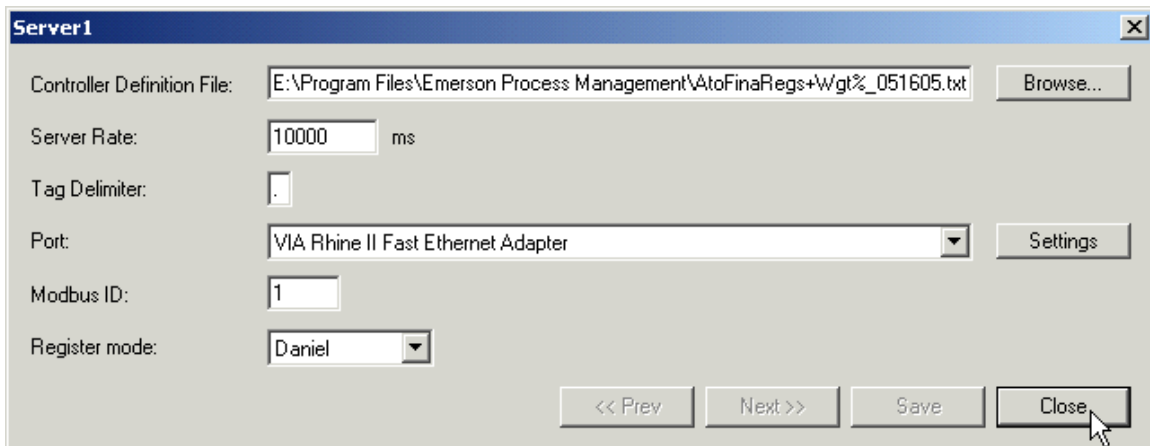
Server1

Controller Definition File: E:\Program Files\Emerson Process Management\AtoFinaRegs+Wgt%_051605.txt Browse...

Server Rate: 10000 ms

Tag Delimiter: .

Port: VIA Rhine II Fast Ethernet Adapter Settings

Modbus ID: 1

Register mode: Daniel

<< Prev Next >> Save Close